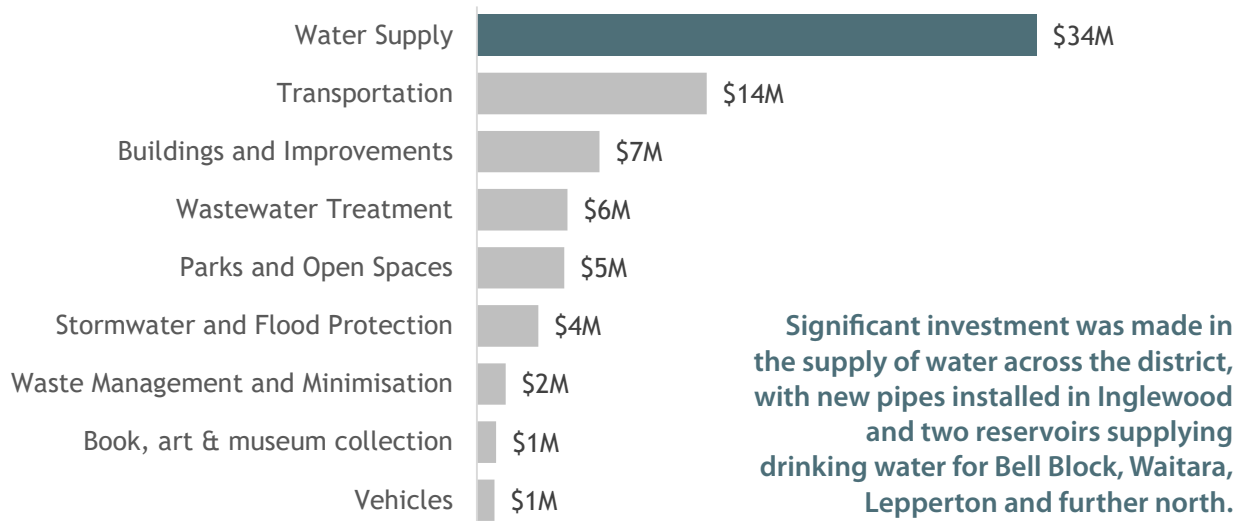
Water Supply $34M
Transportation $14M
Buildings and Improvements $7M
Wastewater Treatment $6M
Parks and Open Spaces $5M
Stormwater and Flood Protection $4M
Waste Management and Minimisation $2M
Book, art & museum collection $1M
Vehicles $1M

Significant investment was made in the supply of water across the district, with new pipes installed in Inglewood and two reservoirs supplying drinking water for Bell Block, Waitara, Lepperton and further north.